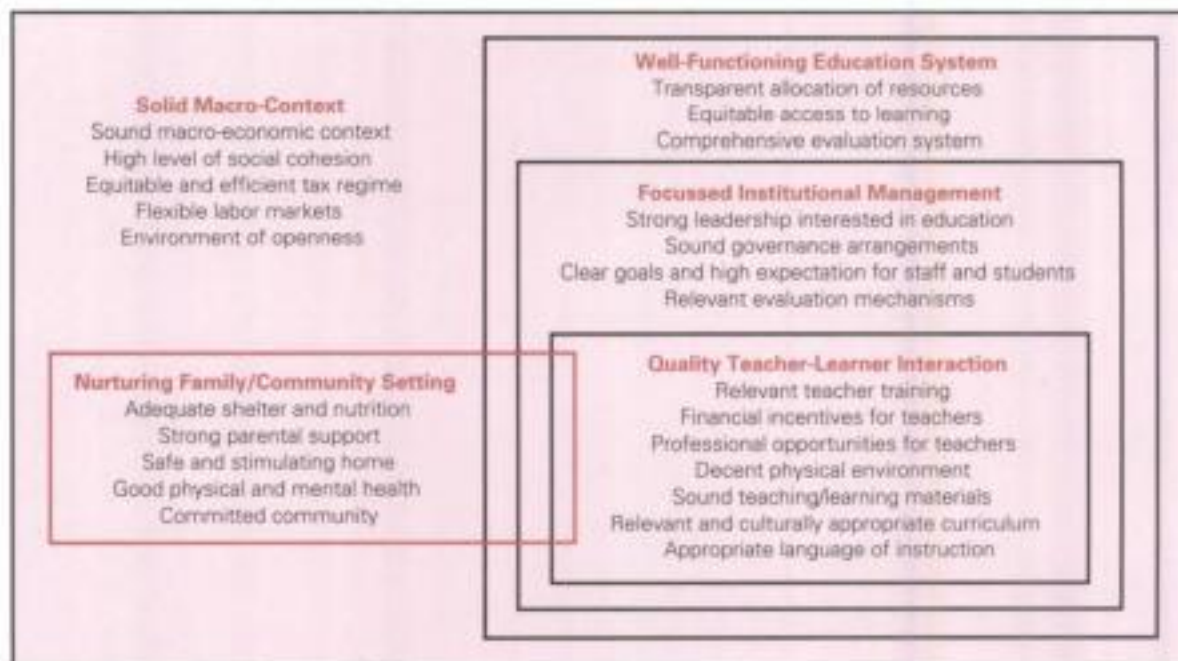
Solid Macro-Context
Sound macro-economic context
High level of social cohesion
Equitable and efficient tax regime
Flexible labor markets
Environment of openness

Well-Functioning Education System
Transparent allocation of resources
Equitable access to learning
Comprehensive evaluation system

Focussed Institutional Management
Strong leadership interested in education
Sound governance arrangements
Clear goals and high expectation for staff and students
Relevant evaluation mechanisms

Nurturing Family/Community Setting
Adequate shelter and nutrition
Strong parental support
Safe and stimulating home
Good physical and mental health
Committed community

Quality Teacher-Learner Interaction
Relevant teacher training
Financial incentives for teachers
Professional opportunities for teachers
Decent physical environment
Sound teaching/learning materials
Relevant and culturally appropriate curriculum
Appropriate language of instruction